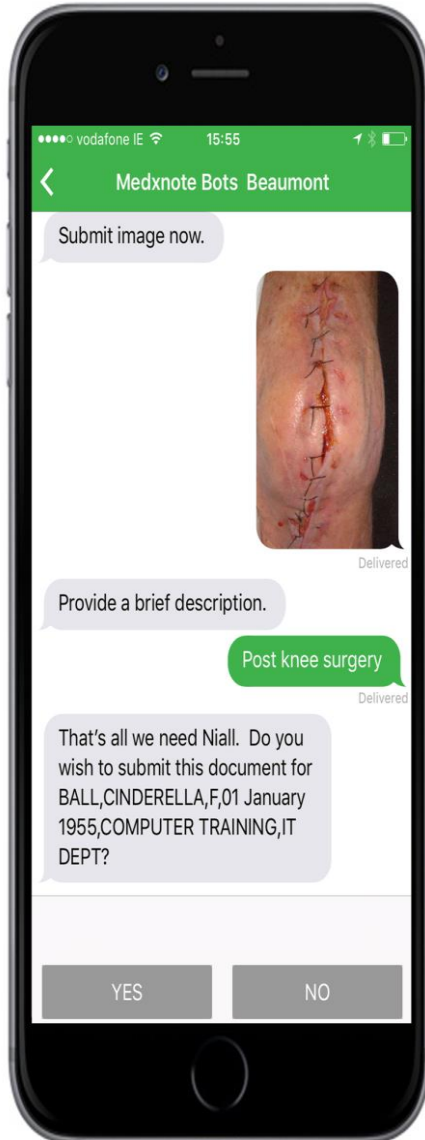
●●●●○ vodafone IE 15:55

Medxnote Bots Beaumont

Submit image now.

Delivered

Provide a brief description.

Post knee surgery

Delivered

That's all we need Niall. Do you wish to submit this document for BALL,CINDERELLA,F,01 January 1955,COMPUTER TRAINING,IT DEPT?

YES

NO